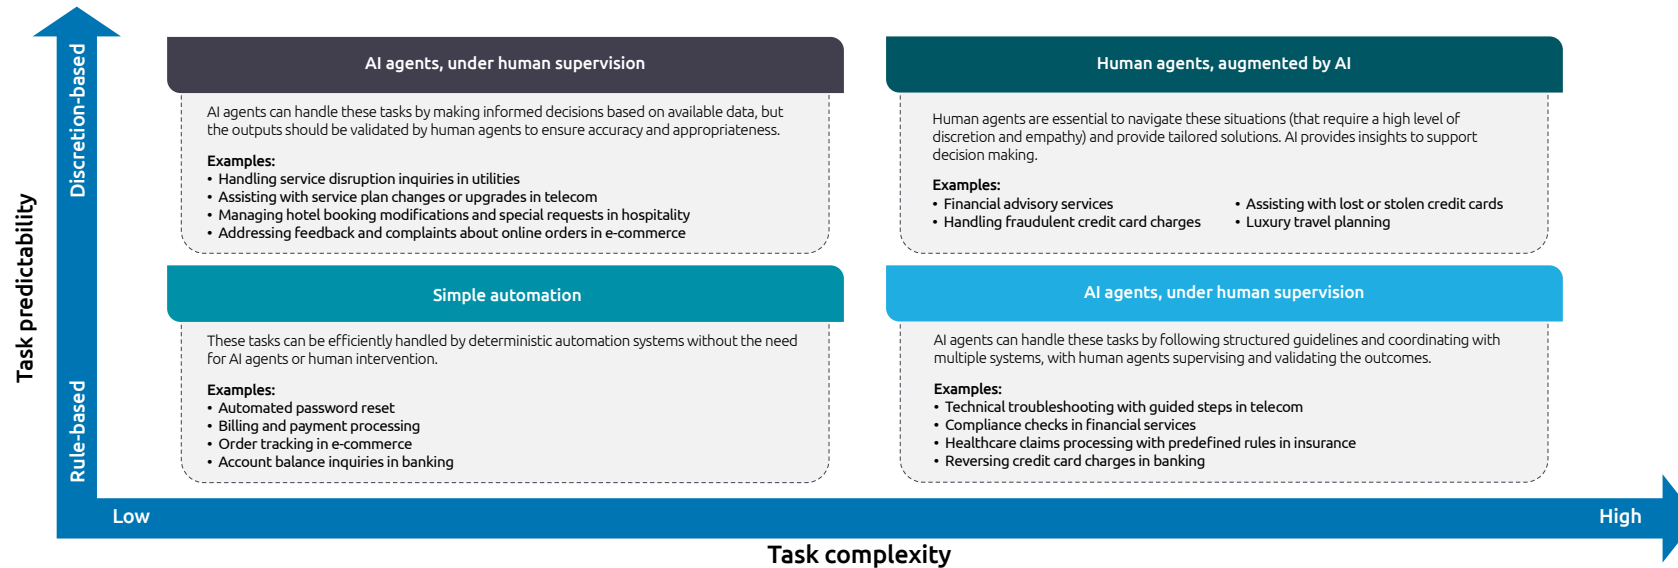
Task predictability

Discretion-based

Rule-based

AI agents, under human supervision

AI agents can handle these tasks by making informed decisions based on available data, but the outputs should be validated by human agents to ensure accuracy and appropriateness.

Examples:
• Handling service disruption inquiries in utilities
• Assisting with service plan changes or upgrades in telecom
• Managing hotel booking modifications and special requests in hospitality
• Addressing feedback and complaints about online orders in e-commerce

Human agents, augmented by AI

Human agents are essential to navigate these situations (that require a high level of discretion and empathy) and provide tailored solutions. AI provides insights to support decision making.

Examples:
• Financial advisory services
• Handling fraudulent credit card charges
• Assisting with lost or stolen credit cards
• Luxury travel planning

Simple automation

These tasks can be efficiently handled by deterministic automation systems without the need for AI agents or human intervention.

Examples:
• Automated password reset
• Billing and payment processing
• Order tracking in e-commerce
• Account balance inquiries in banking

AI agents, under human supervision

AI agents can handle these tasks by following structured guidelines and coordinating with multiple systems, with human agents supervising and validating the outcomes.

Examples:
• Technical troubleshooting with guided steps in telecom
• Compliance checks in financial services
• Healthcare claims processing with predefined rules in insurance
• Reversing credit card charges in banking

Low

High

Task complexity